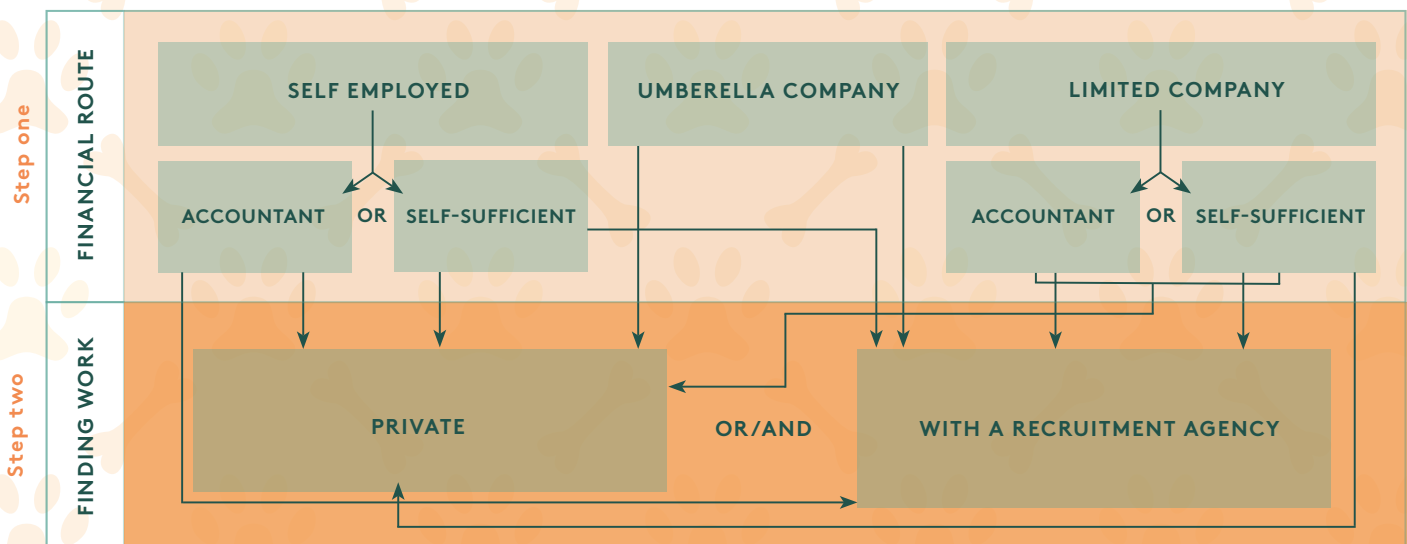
Step one

FINANCIAL ROUTE

SELF EMPLOYED

UMBERELLA COMPANY

LIMITED COMPANY

ACCOUNTANT

OR

SELF-SUFFICIENT

ACCOUNTANT

OR

SELF-SUFFICIENT

Step two

FINDING WORK

PRIVATE

OR/AND

WITH A RECRUITMENT AGENCY